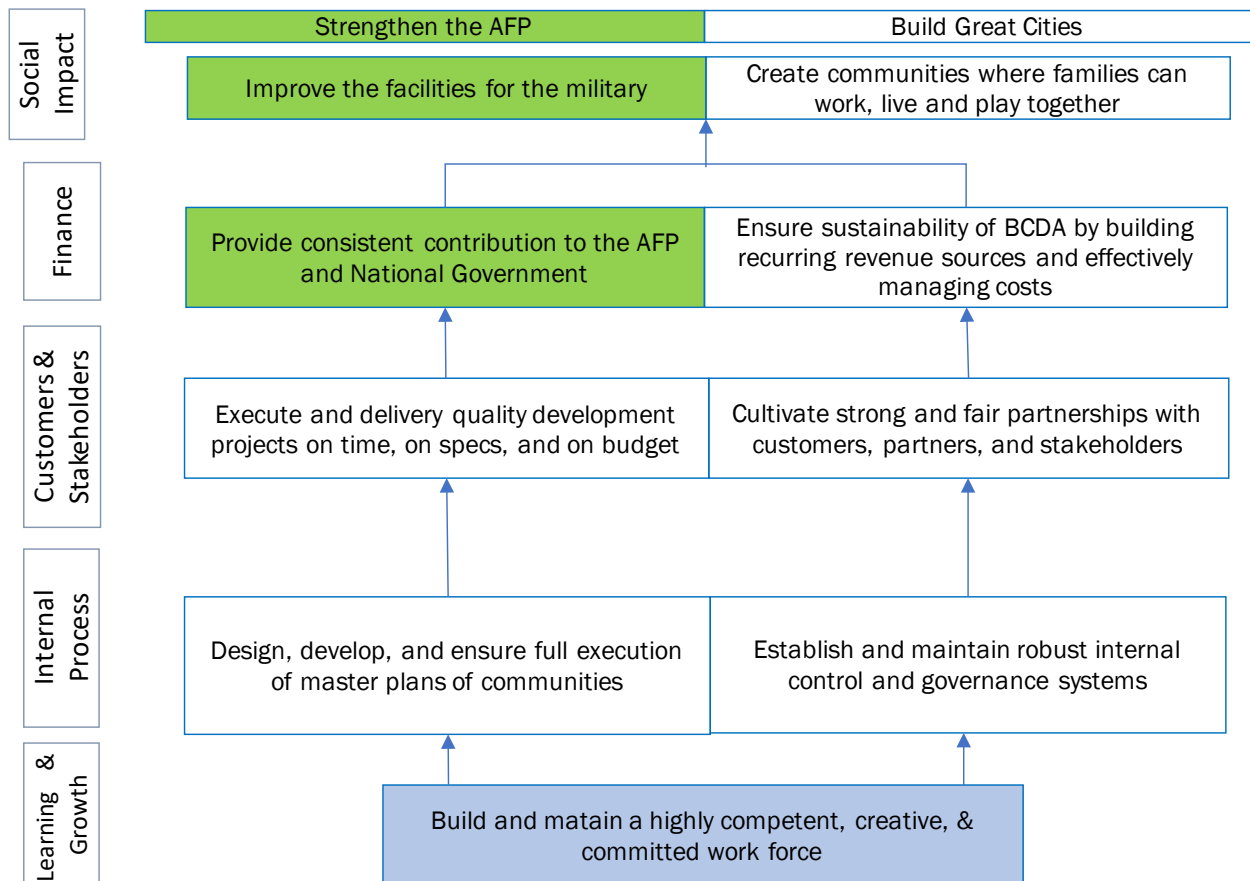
Social Impact

Strengthen the AFP

Build Great Cities

Improve the facilities for the military

Create communities where families can work, live and play together

Finance

Provide consistent contribution to the AFP and National Government

Ensure sustainability of BCDA by building recurring revenue sources and effectively managing costs

Customers & Stakeholders

Execute and delivery quality development projects on time, on specs, and on budget

Cultivate strong and fair partnerships with customers, partners, and stakeholders

Internal Process

Design, develop, and ensure full execution of master plans of communities

Establish and maintain robust internal control and governance systems

Learning & Growth

Build and matain a highly competent, creative, & committed work force